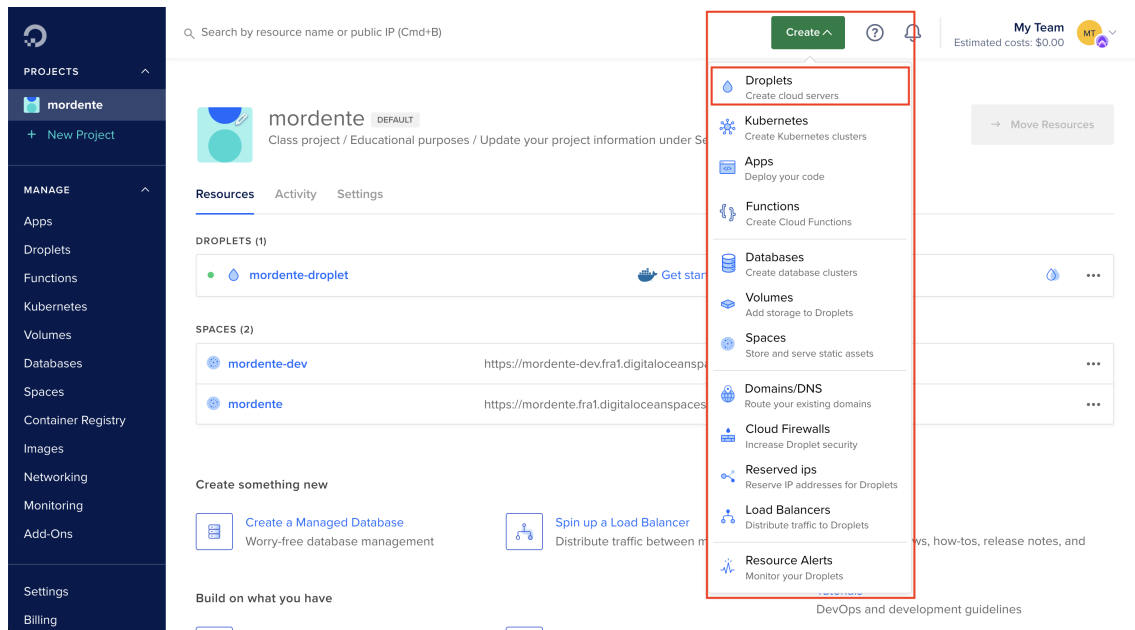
PROJECTS

mordente

+ New Project

MANAGE

Apps

Droplets

Functions

Kubernetes

Volumes

Databases

Spaces

Container Registry

Images

Networking

Monitoring

Add-Ons

Settings

Billing

Search by resource name or public IP (Cmd+B)

Create

My Team
Estimated costs: $0.00

MT

mordente DEFAULT

Class project / Educational purposes / Update your project information under Se

Move Resources

Resources Activity Settings

DROPLETS (1)

mordente-droplet

Get star

SPACES (2)

mordente-dev https://mordente-dev.fra1.digitaloceanspa

mordente https://mordente.fra1.digitaloceanspaces

Create something new

Create a Managed Database
Worry-free database management

Spin up a Load Balancer
Distribute traffic between m

ws, how-tos, release notes, and

Build on what you have

DevOps and development guidelines

Droplets
Create cloud servers

Kubernetes
Create Kubernetes clusters

Apps
Deploy your code

Functions
Create Cloud Functions

Databases
Create database clusters

Volumes
Add storage to Droplets

Spaces
Store and serve static assets

Domains/DNS
Route your existing domains

Cloud Firewalls
Increase Droplet security

Reserved ips
Reserve IP addresses for Droplets

Load Balancers
Distribute traffic to Droplets

Resource Alerts
Monitor your Droplets